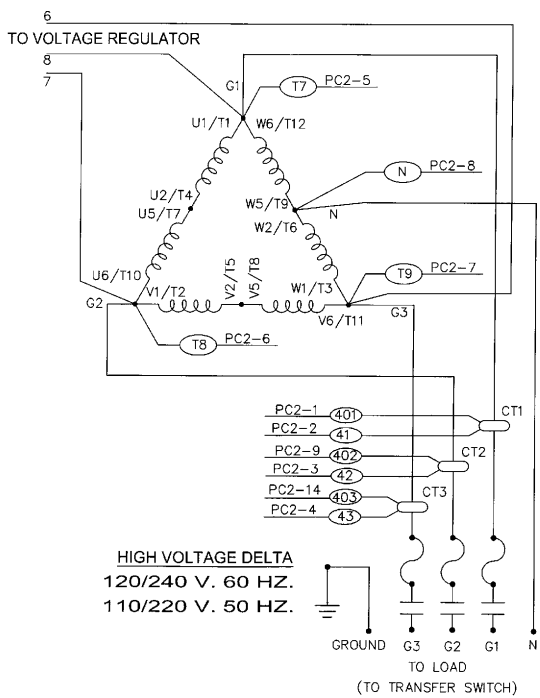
6
TO VOLTAGE REGULATOR
8
7
G1
T7
PC2-5
U1/T1
W6/T12
N
PC2-8
U2/T4
U5/T7
W5/T9
N
W2/T6
U6/T10
V2/T5
V5/T8
W1/T3
T9
PC2-7
G2
V1/T2
G3
V6/T11
T8
PC2-6
PC2-1
401
PC2-2
41
CT1
PC2-9
402
PC2-3
42
CT2
PC2-14
403
CT3
PC2-4
43

HIGH VOLTAGE DELTA
120/240 V. 60 HZ.
110/220 V. 50 HZ.

GROUND
G3
G2
G1
N
TO LOAD
(TO TRANSFER SWITCH)